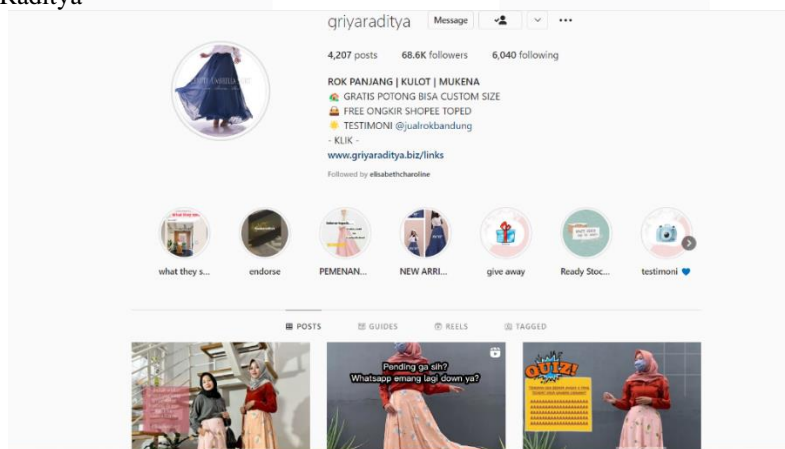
Raditya

griyaraditya Message

4,207 posts 68.6K followers 6,040 following

ROK PANJANG | KULOT | MUKENA
GRATIS POTONG BISA CUSTOM SIZE
FREE ONGKIR SHOPEE TOPED
TESTIMONI @jualrokbandung
- KLIK -
www.griyaraditya.biz/links
Followed by elisabethcharoline

what they s... endorse PEMENAN... NEW ARRI... give away Ready Stoc... testimoni

POSTS GUIDES REELS TAGGED

Pending ga sih?
Whatsapp emang lagi down ya?

QUIZ!